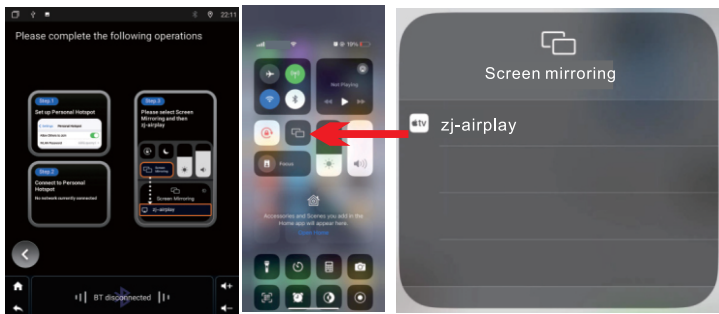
22:11

Please complete the following operations

Step 1
Set up Personal Hotspot
Personal Hotspot

Step 2
Connect to Personal Hotspot
No network currently connected

Step 3
Please select Screen Mirroring and then zj-airplay

Screen Mirroring
Screen Mirroring
zj-airplay

BT disconnected

10%

Not Playing

Focus

Accessories and Scenes you add in the Home app will appear here.

Screen mirroring

tv zj-airplay